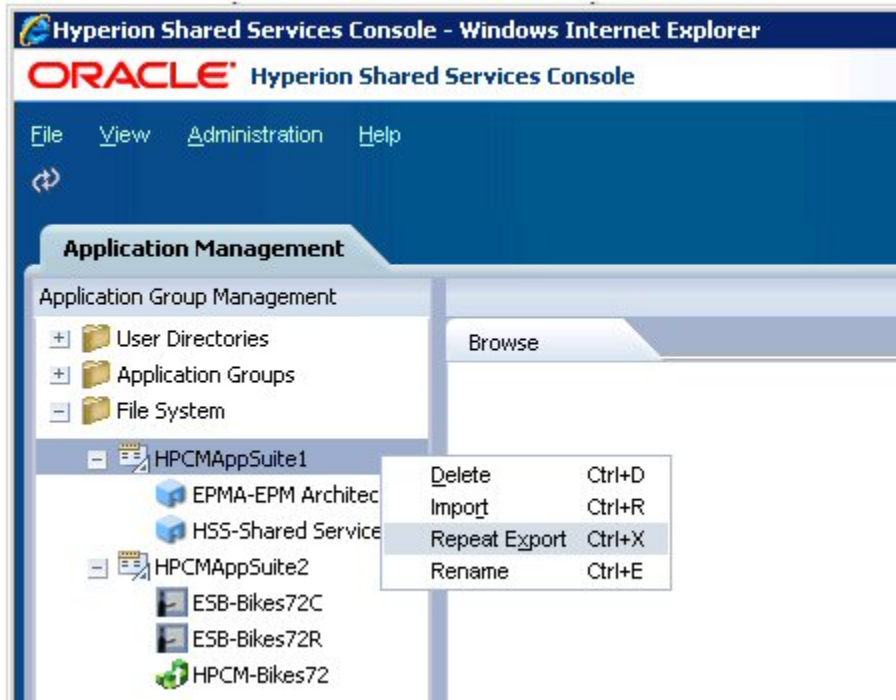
Hyperion Shared Services Console - Windows Internet Explorer

ORACLE Hyperion Shared Services Console

File View Administration Help

Application Management

Application Group Management

User Directories
Application Groups
File System
HPCMAppSuite1
EPMA-EPM Architec
HSS-Shared Service
HPCMAppSuite2
ESB-Bikes72C
ESB-Bikes72R
HPCM-Bikes72

Browse

| Delete | Ctrl+D |
|---|---|
| Import | Ctrl+R |
| Repeat Export | Ctrl+X |
| Rename | Ctrl+E |